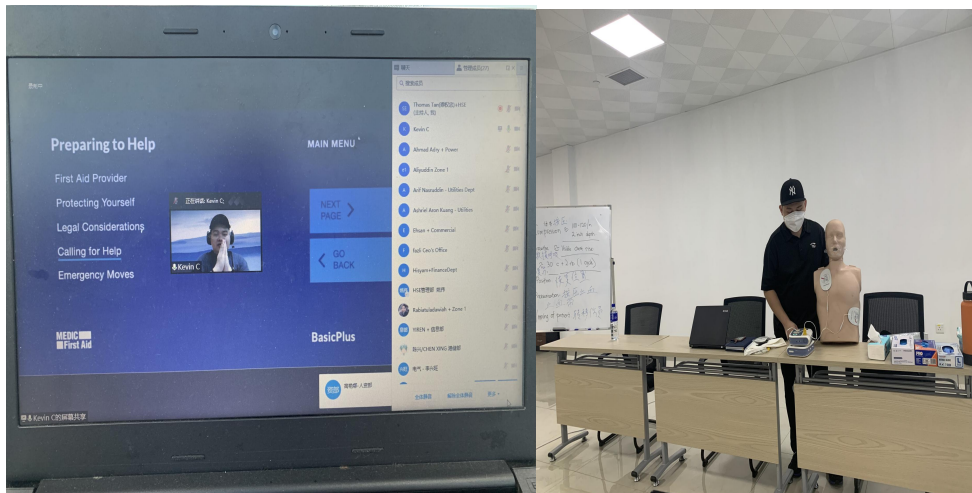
Preparing to Help

MAIN MENU

First Aid Provider

Protecting Yourself

Legal Considerations

Calling for Help

Emergency Moves

正在讲话: Kevin C

Kevin C

NEXT PAGE

GO BACK

MEDIC First Aid

BasicPlus

Thomas Tan

Kevin C

Ahmad Adry + Power

Alyuddin Zone 1

Arif Nasruddin - Utilities Dept

Ashriel Aeon Kuang - Utilities

Ehsan + Commercial

Fadi Ceo's Office

Hisyam+FinanceDept

Rakimuladewiah + Zone 1

Kevin C的屏幕共享

NY

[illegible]